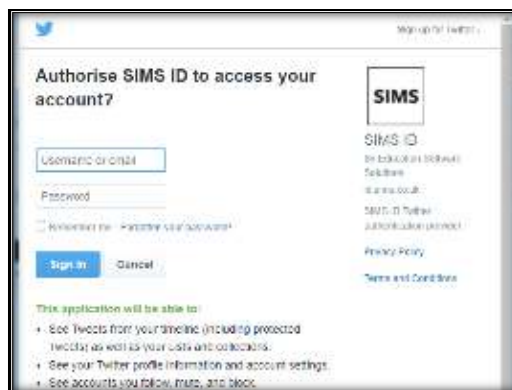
Sign up for Twitter ›

Authorise SIMS ID to access your account?

Username or email

Password

Remember me · Forgotten your password?

Sign In Cancel

This application will be able to:

• See Tweets from your timeline (including protected Tweets) as well as your Lists and collections.

• See your Twitter profile information and account settings.

• See accounts you follow, mute, and block.

SIMS

SIMS ID

By Education Software Solutions

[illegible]

SIMS ID Twitter authentication provider

Privacy Policy

Terms and Conditions